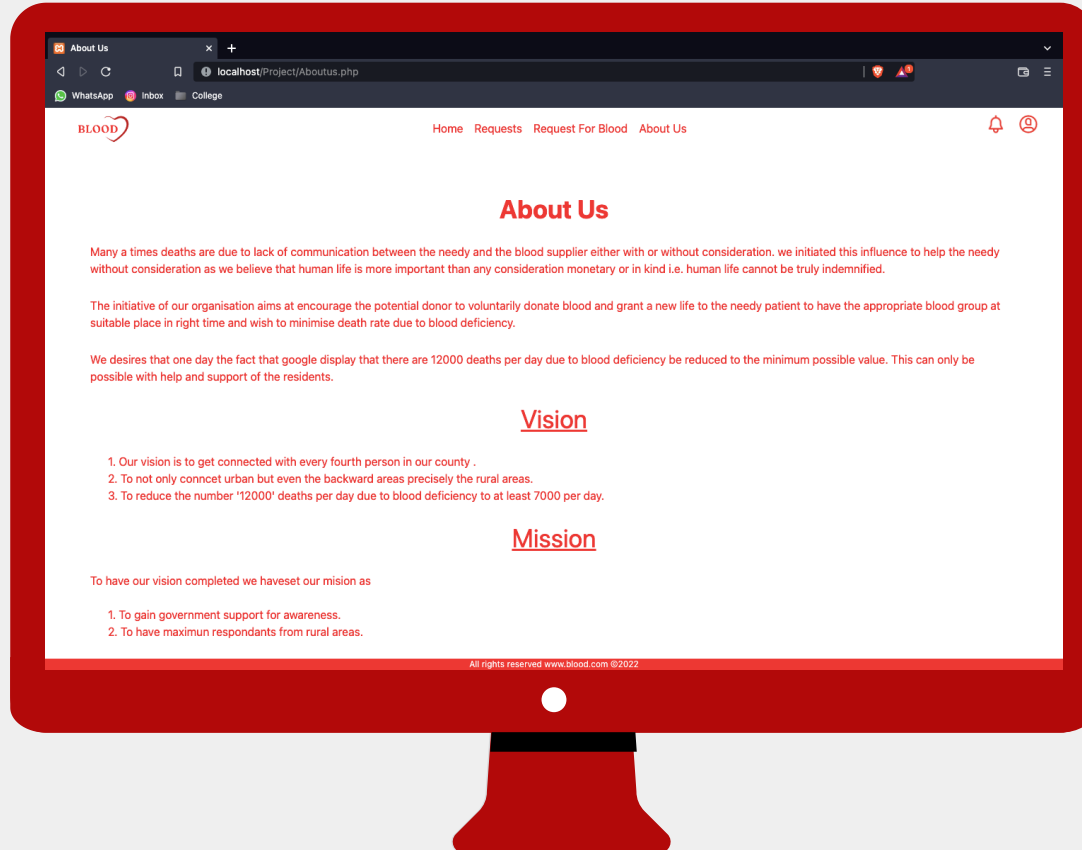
About Us ×
+
localhost/Project/Aboutus.php
WhatsApp Inbox College

BLOOD
Home Requests Request For Blood About Us

About Us

Many a times deaths are due to lack of communication between the needy and the blood supplier either with or without consideration. we initiated this influence to help the needy without consideration as we believe that human life is more important than any consideration monetary or in kind i.e. human life cannot be truly indemnified.

The initiative of our organisation aims at encourage the potential donor to voluntarily donate blood and grant a new life to the needy patient to have the appropriate blood group at suitable place in right time and wish to minimise death rate due to blood deficiency.

We desires that one day the fact that google display that there are 12000 deaths per day due to blood deficiency be reduced to the minimum possible value. This can only be possible with help and support of the residents.

Vision

1. Our vision is to get connected with every fourth person in our county .
2. To not only conncet urban but even the backward areas precisely the rural areas.
3. To reduce the number '12000' deaths per day due to blood deficiency to at least 7000 per day.

Mission

To have our vision completed we haveset our mision as

1. To gain government support for awareness.
2. To have maximun respondants from rural areas.

All rights reserved www.blood.com ©2022